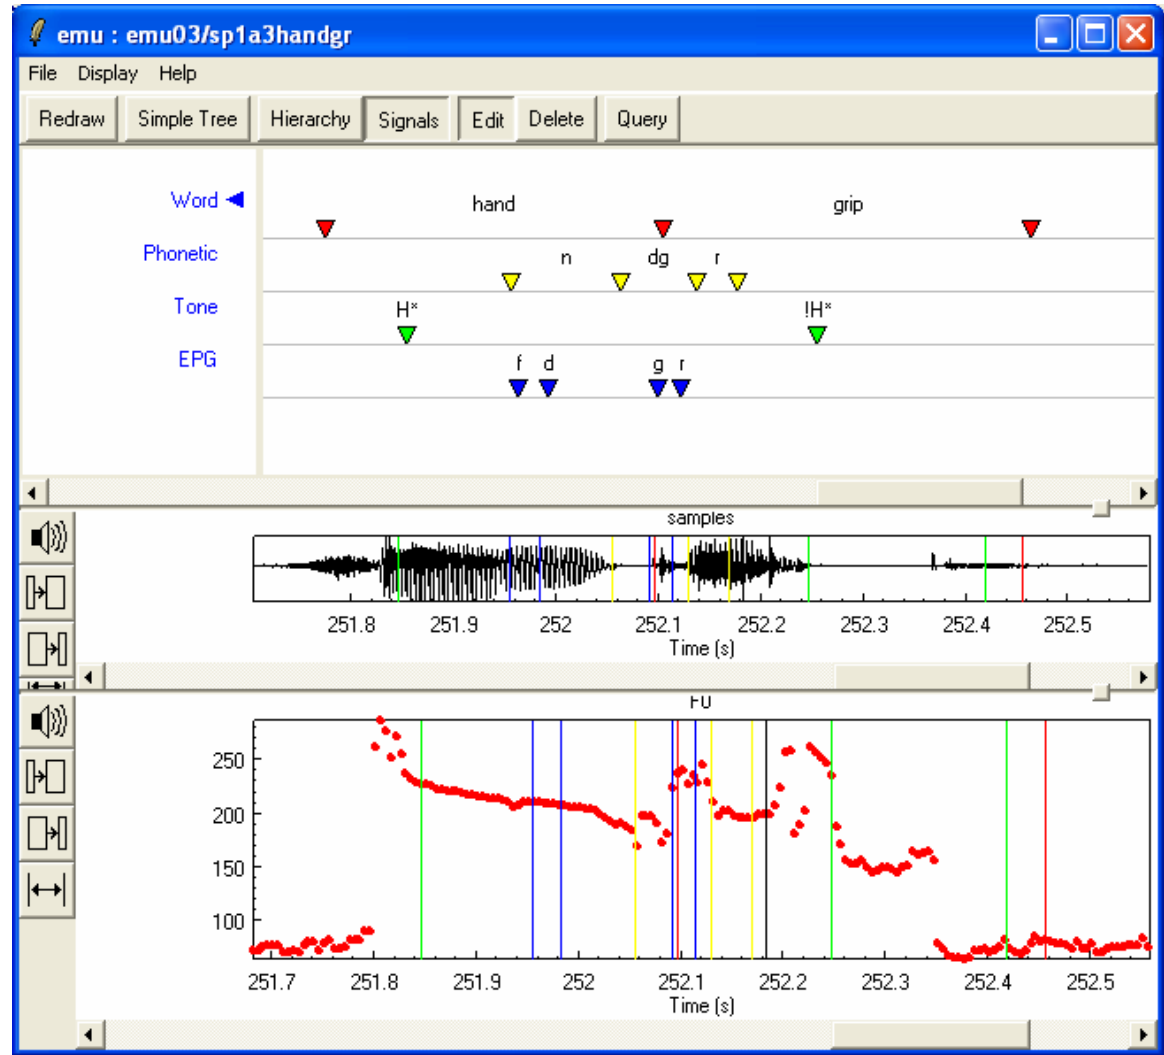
emu : emu03/sp1a3handgr

File Display Help

Redraw Simple Tree Hierarchy Signals Edit Delete Query

Word
Phonetic
Tone
EPG

hand grip
n dg r
H* !H*
f d g r

samples

251.8 251.9 252 252.1 252.2 252.3 252.4 252.5
Time (s)

F0

250
200
150
100

251.7 251.8 251.9 252 252.1 252.2 252.3 252.4 252.5
Time (s)